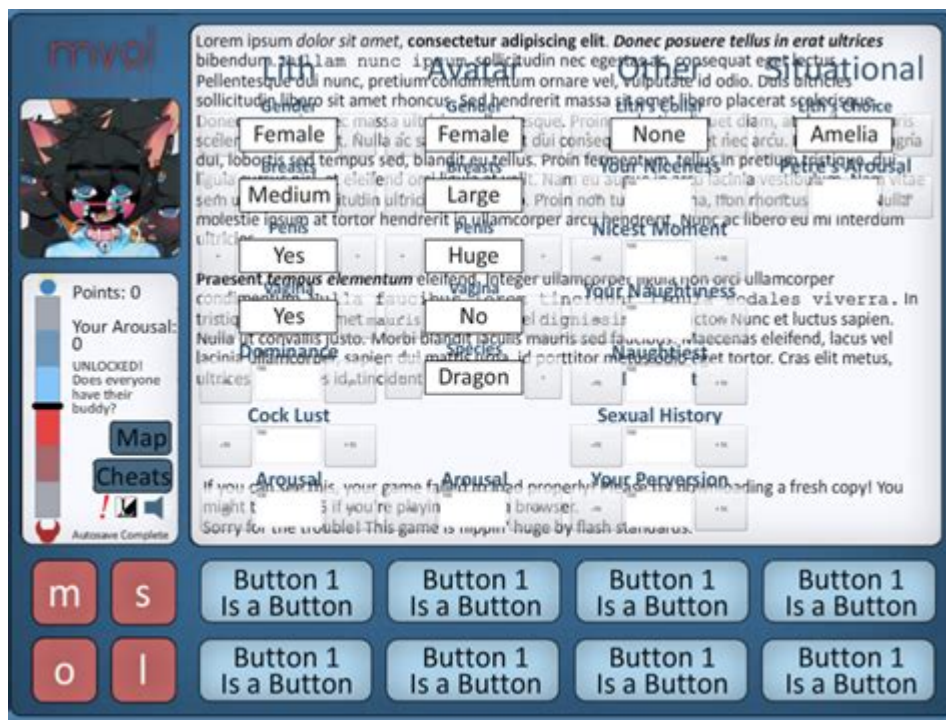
mvol

Points: 0

Your Arousal: 0

UNLOCKED! Does everyone have their buddy?

Map

Cheats

!

Autosave Complete

Lorem ipsum dolor sit amet, consectetur adipiscing elit. Donec posuere tellus in erat ultrices bibendum. Nullam nunc ipsum, sollicitudin nec egestas a, consequat eget lectus. Pellentesque dui nunc, pretium condimentum ornare vel, vulputate id odio. Duis ultricies sollicitudin libero sit amet rhoncus. Sed hendrerit massa sit amet libero placerat scelerisque. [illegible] molestie ipsum at tortor hendrerit in ullamcorper arcu hendrerit. Nunc ac libero eu mi interdum ultricies.

Praesent tempus elementum eleifend. Integer ullamcorper nulla non orci ullamcorper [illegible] sodales viverra. In tristique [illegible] Nunc et luctus sapien. Nulla ut convallis justo. Morbi blandit iaculis mauris sed faucibus. Maecenas eleifend, lacus vel lacinia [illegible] tortor. Cras elit metus, ultrices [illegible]

If you can see this, your game failed to load properly! Please try downloading a fresh copy! You might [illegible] if you're playing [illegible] browser. Sorry for the trouble! This game is nippin' huge by flash standards.

Linn

Avatar

Other

Situational

Gender
Female

Gender
Female

Linn's Mood
None

Linn's Choice
Amelia

Breasts
Medium

Breasts
Large

Your Niceness

Linn's Arousal

Penis
Yes

Penis
Huge

Nicest Moment

Vagina
Yes

Vagina
No

Your Naughtiness

Dominance

Species
Dragon

Naughtiest

Cock Lust

Sexual History

Arousal

Arousal

Your Perversion

m

s

o

l

Button 1 Is a Button

Button 1 Is a Button

Button 1 Is a Button

Button 1 Is a Button

Button 1 Is a Button

Button 1 Is a Button

Button 1 Is a Button

Button 1 Is a Button